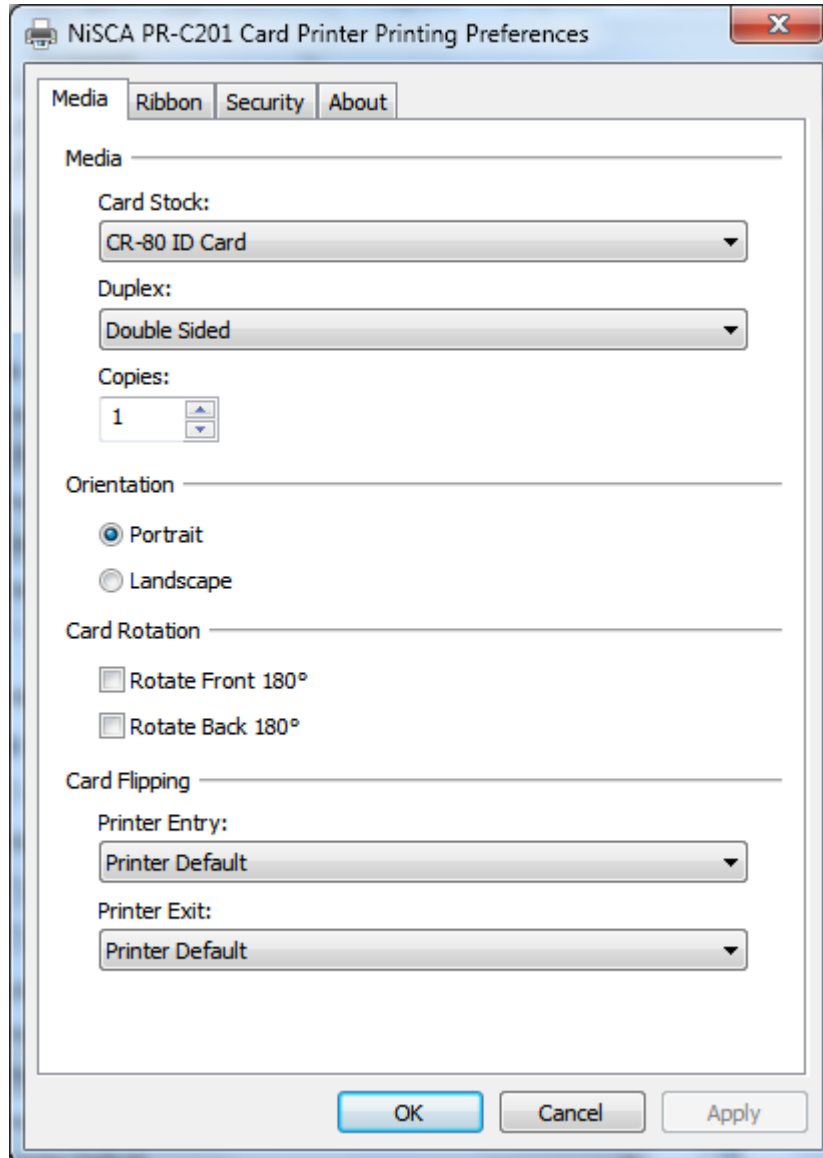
NiSCA PR-C201 Card Printer Printing Preferences

Media | Ribbon | Security | About

Media

Card Stock:

CR-80 ID Card

Duplex:

Double Sided

Copies:

1

Orientation

Portrait

Landscape

Card Rotation

Rotate Front 180°

Rotate Back 180°

Card Flipping

Printer Entry:

Printer Default

Printer Exit:

Printer Default

OK | Cancel | Apply